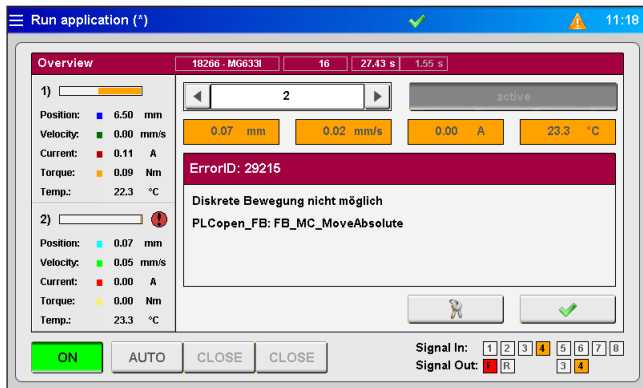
Run application (*)

11:18

Overview

18266 - MG633I | 16 | 27.43 s | 1.55 s

1)

Position: 6.50 mm
Velocity: 0.00 mm/s
Current: 0.11 A
Torque: 0.09 Nm
Temp.: 22.3 °C

2)

Position: 0.07 mm
Velocity: 0.05 mm/s
Current: 0.00 A
Torque: 0.00 Nm
Temp.: 23.3 °C

2

active

0.07 mm | 0.02 mm/s | 0.00 A | 23.3 °C

ErrorID: 29215

Diskrete Bewegung nicht möglich

PLCopen_FB: FB_MC_MoveAbsolute

ON | AUTO | CLOSE | CLOSE

Signal In: 1 2 3 4 5 6 7 8

Signal Out: F R 3 4